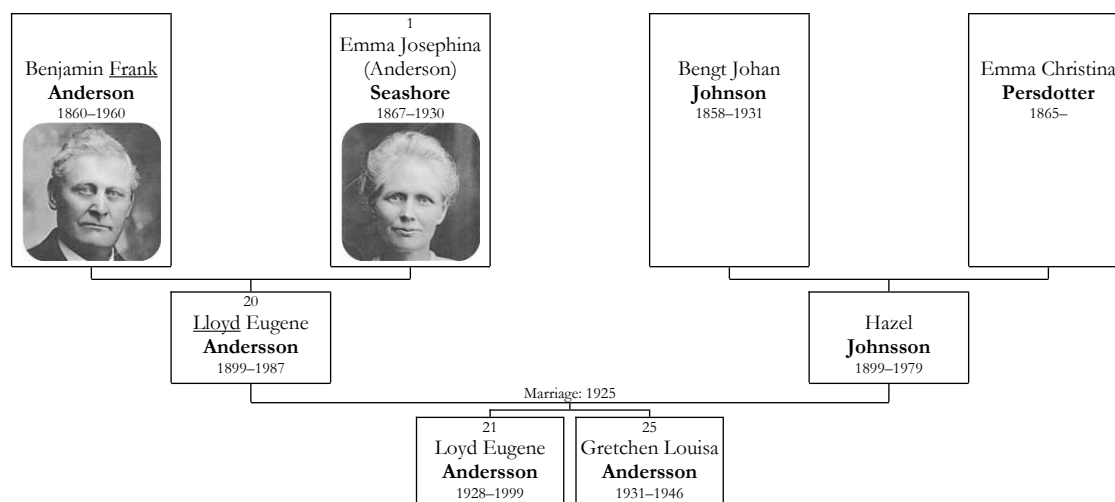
Benjamin Frank
**Anderson**
1860–1960

1
Emma Josephina
(Anderson)
**Seashore**
1867–1930

Bengt Johan
**Johnson**
1858–1931

Emma Christina
**Persdotter**
1865–

20
Lloyd Eugene
**Andersson**
1899–1987

Hazel
**Johnsson**
1899–1979

Marriage: 1925

21
Loyd Eugene
**Andersson**
1928–1999

25
Gretchen Louisa
**Andersson**
1931–1946